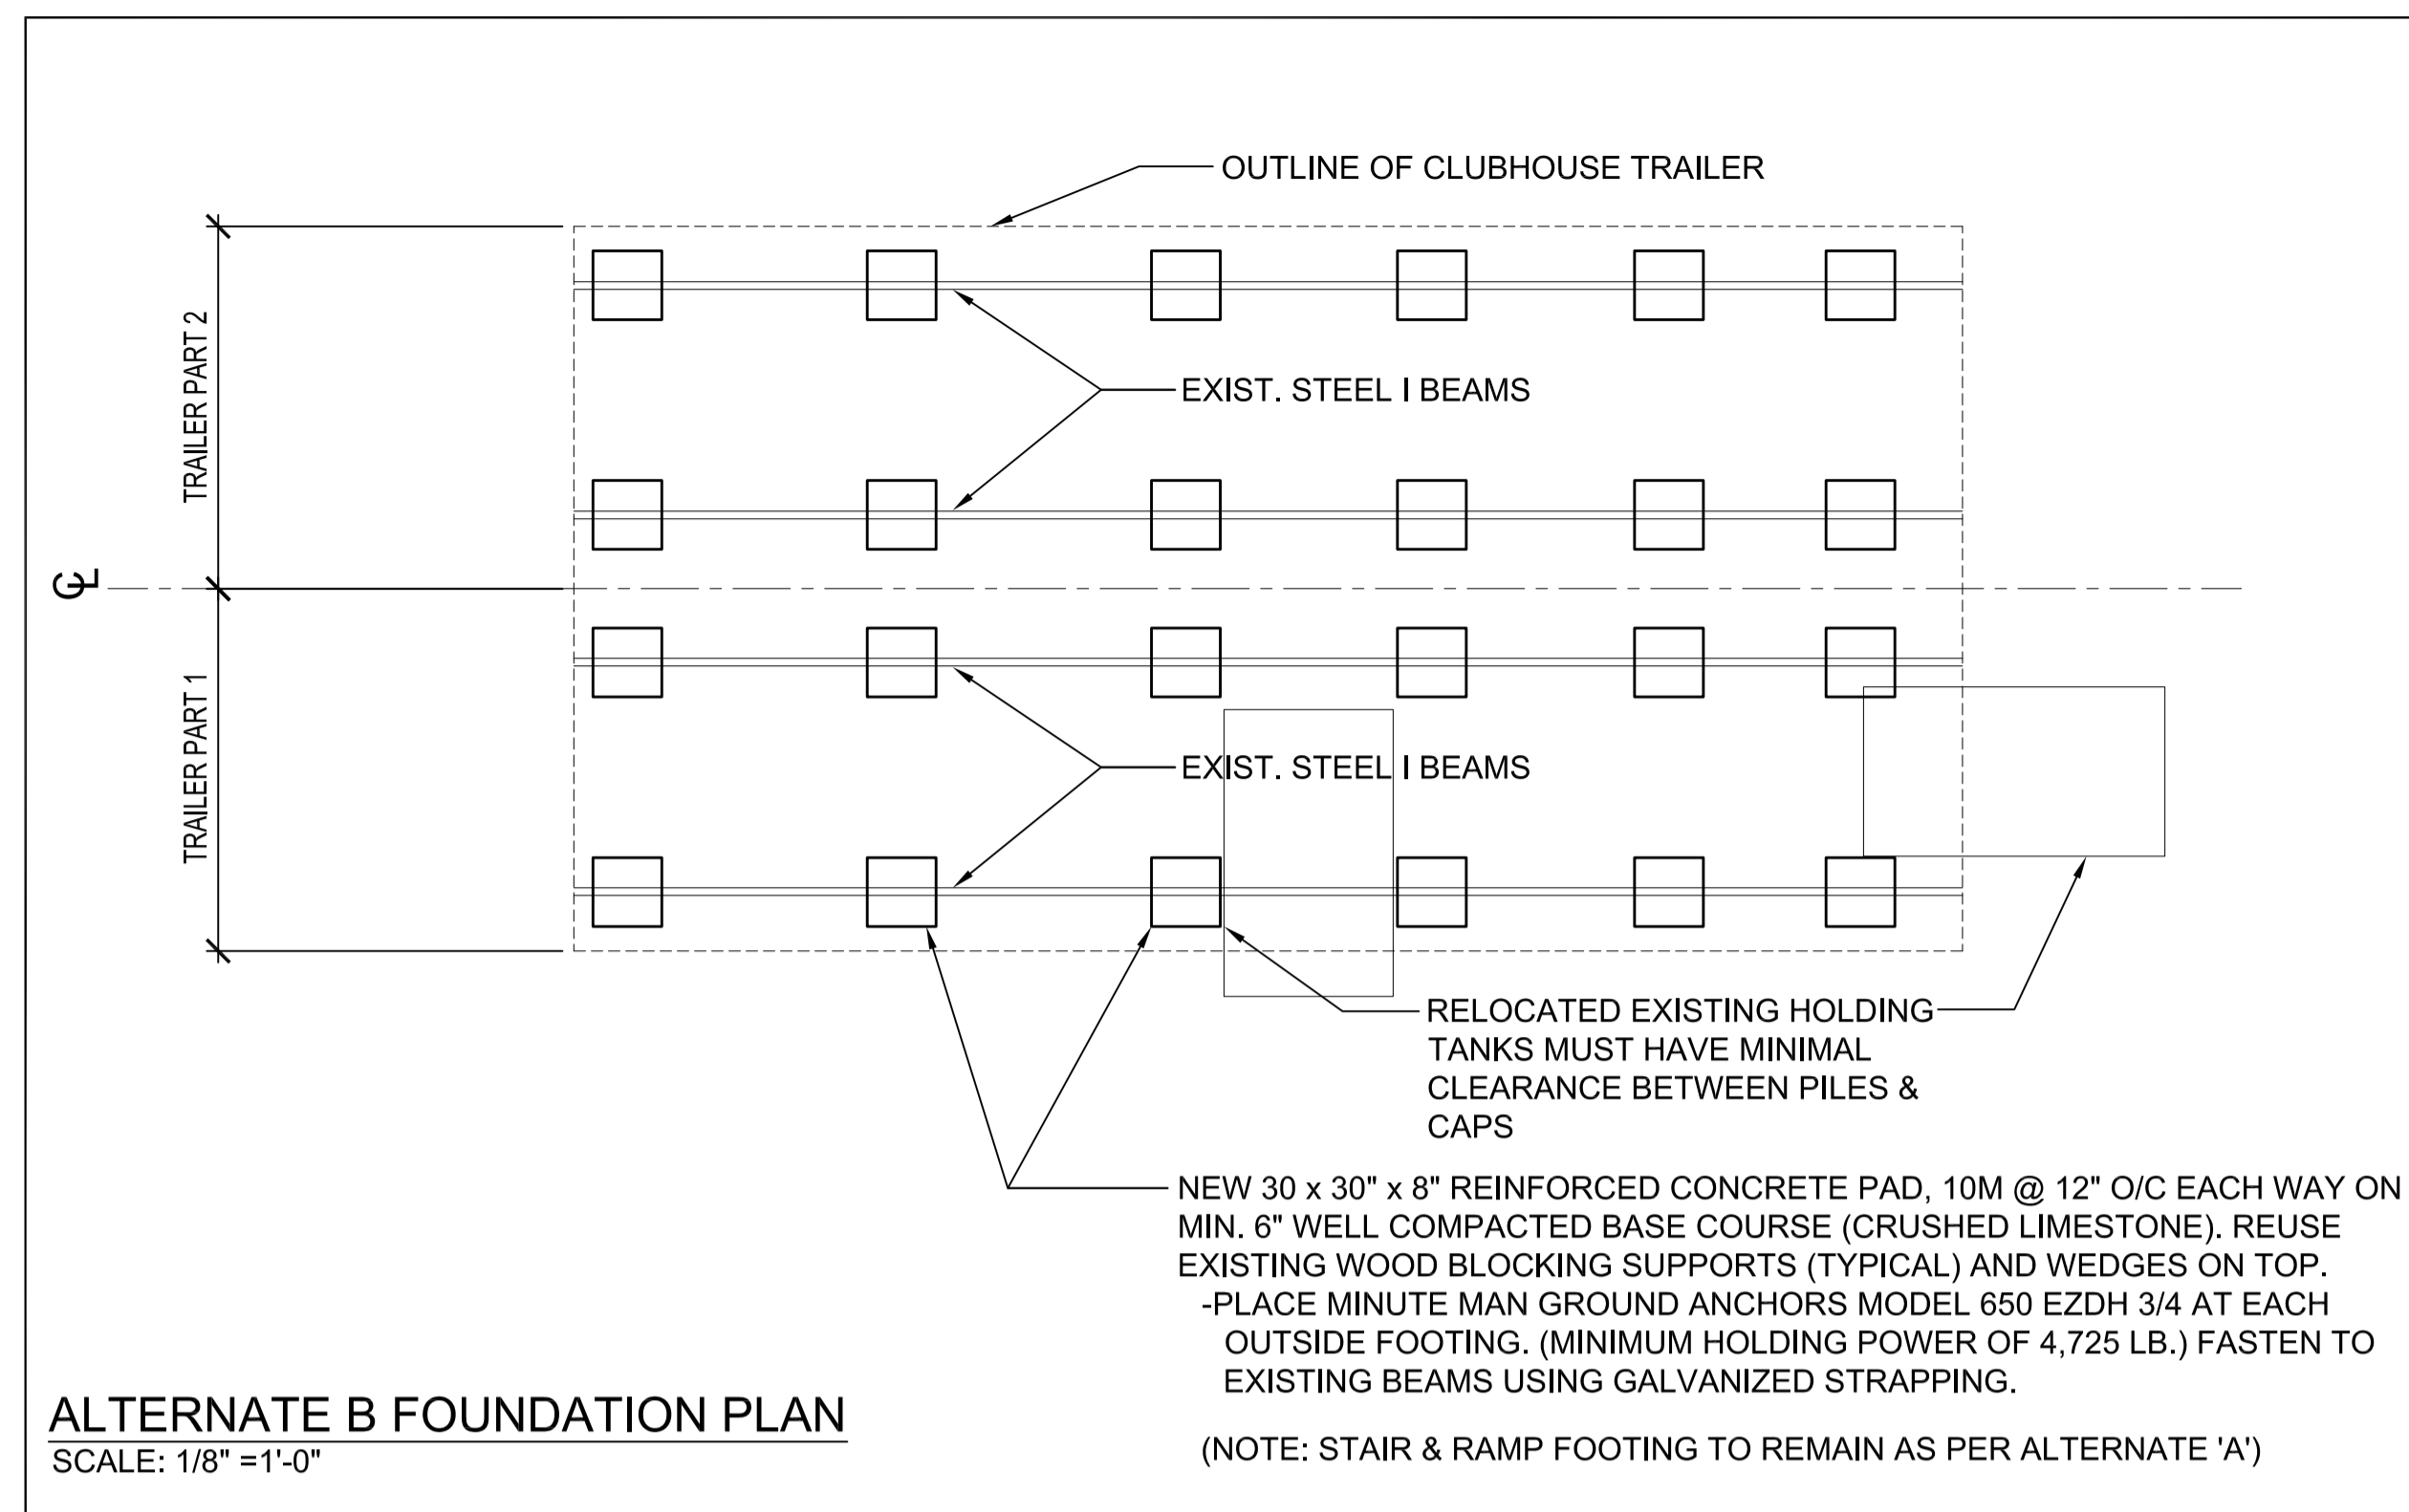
OUTLINE OF CLUBHOUSE TRAILER

TRAILER PART 2

EXIST. STEEL I BEAMS

℄

TRAILER PART 1

EXIST. STEEL I BEAMS

RELOCATED EXISTING HOLDING TANKS MUST HAVE MINIMAL CLEARANCE BETWEEN PILES & CAPS

NEW 30 x 30" x 8" REINFORCED CONCRETE PAD, 10M @ 12" O/C EACH WAY ON MIN. 6" WELL COMPACTED BASE COURSE (CRUSHED LIMESTONE). REUSE EXISTING WOOD BLOCKING SUPPORTS (TYPICAL) AND WEDGES ON TOP.
-PLACE MINUTE MAN GROUND ANCHORS MODEL 650 EZDH 3/4 AT EACH OUTSIDE FOOTING. (MINIMUM HOLDING POWER OF 4,725 LB.) FASTEN TO EXISTING BEAMS USING GALVANIZED STRAPPING.

(NOTE: STAIR & RAMP FOOTING TO REMAIN AS PER ALTERNATE 'A')

ALTERNATE B FOUNDATION PLAN
SCALE: 1/8" =1'-0"